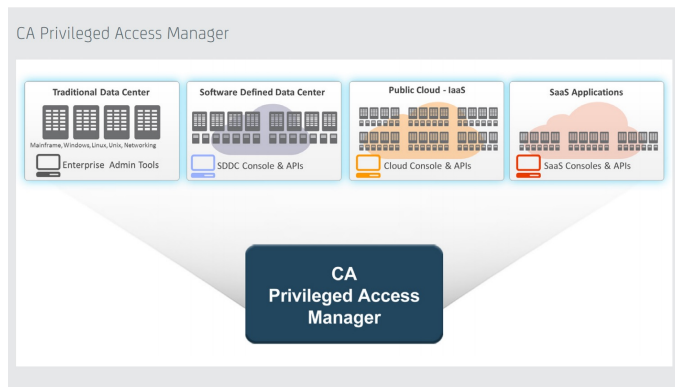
CA Privileged Access Manager

Traditional Data Center

Mainframe, Windows, Linux, Unix, Networking

Enterprise Admin Tools

Software Defined Data Center

SDDC Console & APIs

Public Cloud - IaaS

Cloud Console & APIs

SaaS Applications

SaaS Consoles & APIs

CA Privileged Access Manager